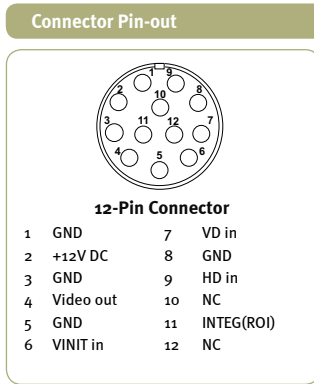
Connector Pin-out

1 9 2 10 8 3 11 12 7 4 5 6

12-Pin Connector

| | | | |
|---|---|---|---|
| 1 | GND | 7 | VD in |
| 2 | +12V DC | 8 | GND |
| 3 | GND | 9 | HD in |
| 4 | Video out | 10 | NC |
| 5 | GND | 11 | INTEG(ROI) |
| 6 | VINIT in | 12 | NC |